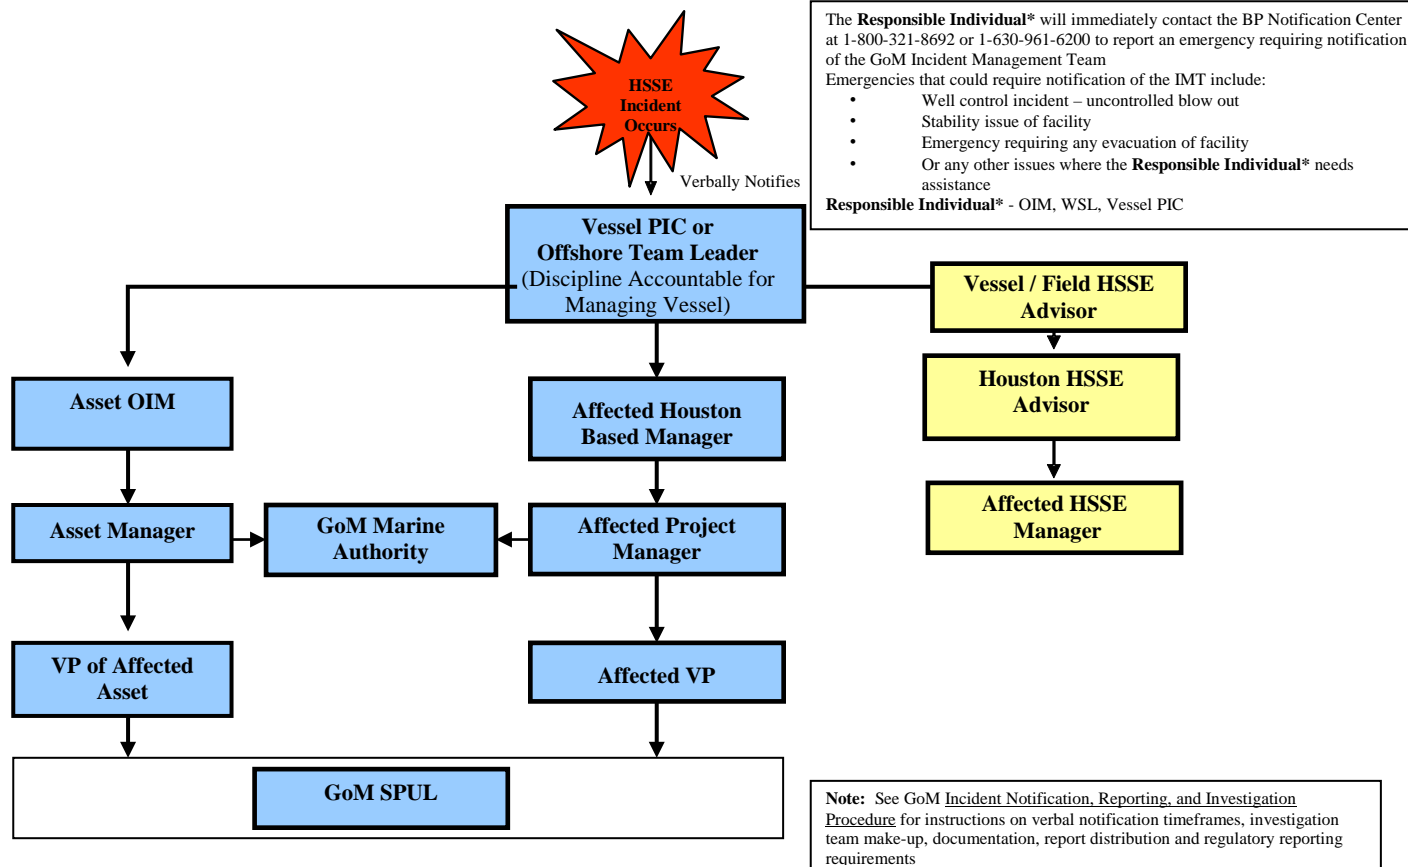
HSSE Incident Occurs

Verbally Notifies

The **Responsible Individual*** will immediately contact the BP Notification Center at 1-800-321-8692 or 1-630-961-6200 to report an emergency requiring notification of the GoM Incident Management Team
Emergencies that could require notification of the IMT include:
• Well control incident – uncontrolled blow out
• Stability issue of facility
• Emergency requiring any evacuation of facility
• Or any other issues where the **Responsible Individual*** needs assistance
**Responsible Individual*** - OIM, WSL, Vessel PIC

Vessel PIC or Offshore Team Leader (Discipline Accountable for Managing Vessel)

Vessel / Field HSSE Advisor

Houston HSSE Advisor

Affected HSSE Manager

Asset OIM

Affected Houston Based Manager

Asset Manager

GoM Marine Authority

Affected Project Manager

VP of Affected Asset

Affected VP

GoM SPUL

**Note:** See GoM Incident Notification, Reporting, and Investigation Procedure for instructions on verbal notification timeframes, investigation team make-up, documentation, report distribution and regulatory reporting requirements